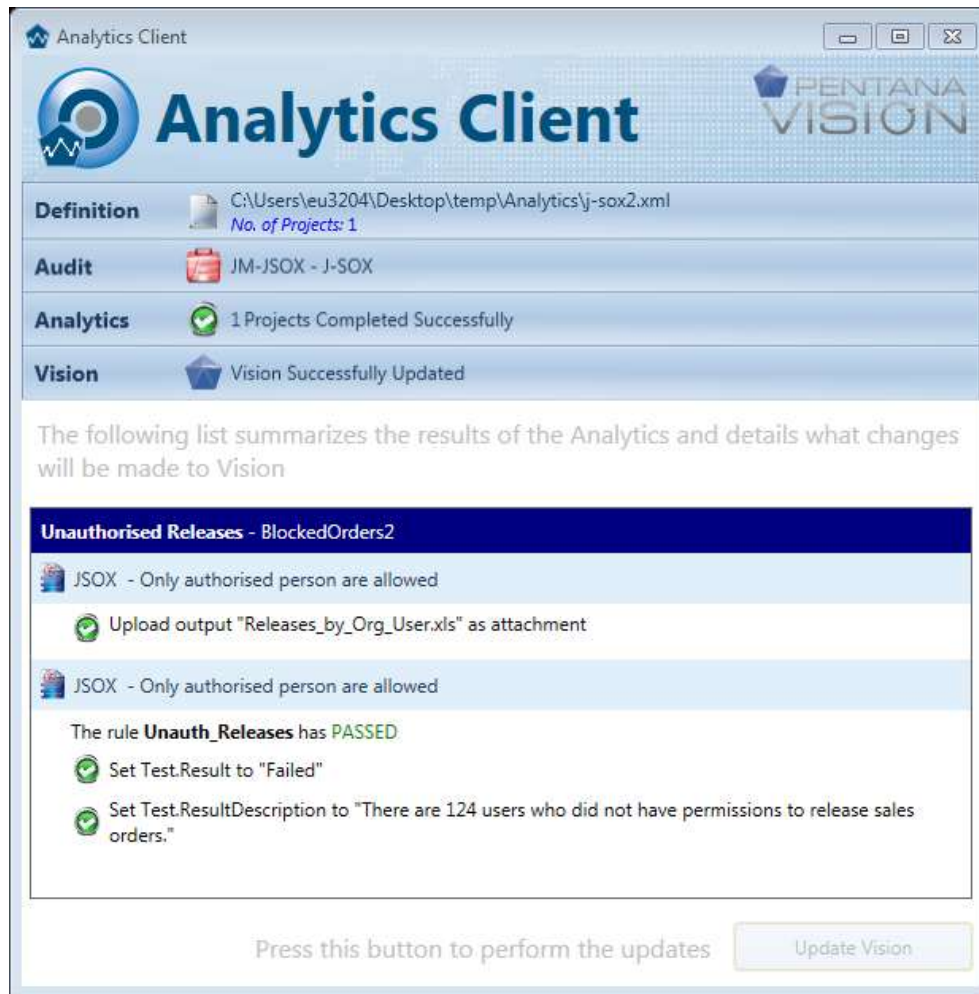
Analytics Client

Analytics Client

PENTANA VISION

Definition
C:\Users\eu3204\Desktop\temp\Analytics\j-sox2.xml
No. of Projects: 1

Audit
JM-JSOX - J-SOX

Analytics
1 Projects Completed Successfully

Vision
Vision Successfully Updated

The following list summarizes the results of the Analytics and details what changes will be made to Vision

Unauthorised Releases - BlockedOrders2

JSOX - Only authorised person are allowed

Upload output "Releases_by_Org_User.xls" as attachment

JSOX - Only authorised person are allowed

The rule Unauth_Releases has PASSED

Set Test.Result to "Failed"

Set Test.ResultDescription to "There are 124 users who did not have permissions to release sales orders."

Press this button to perform the updates

Update Vision